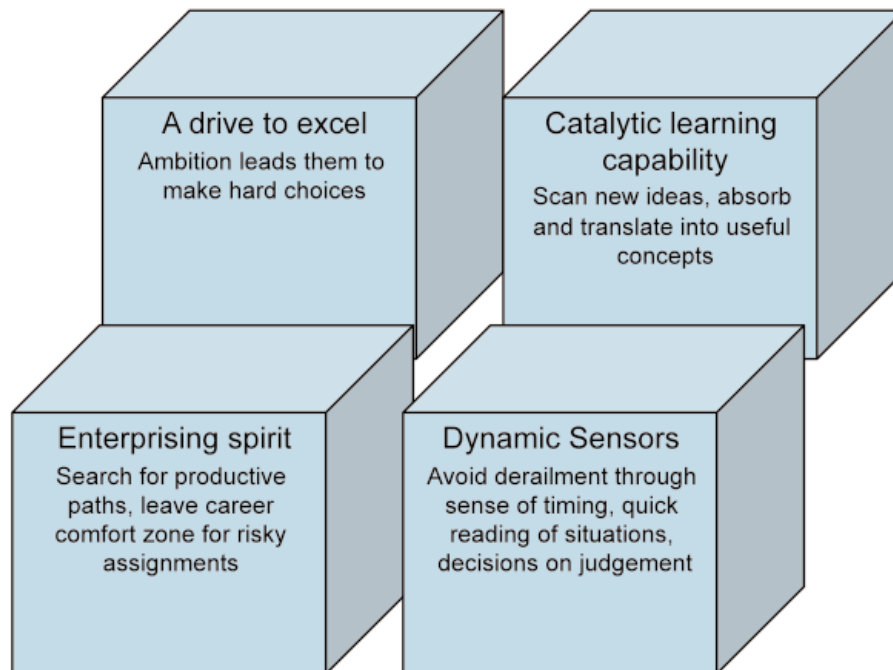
A drive to excel
Ambition leads them to make hard choices

Catalytic learning capability
Scan new ideas, absorb and translate into useful concepts

Enterprising spirit
Search for productive paths, leave career comfort zone for risky assignments

Dynamic Sensors
Avoid derailment through sense of timing, quick reading of situations, decisions on judgement